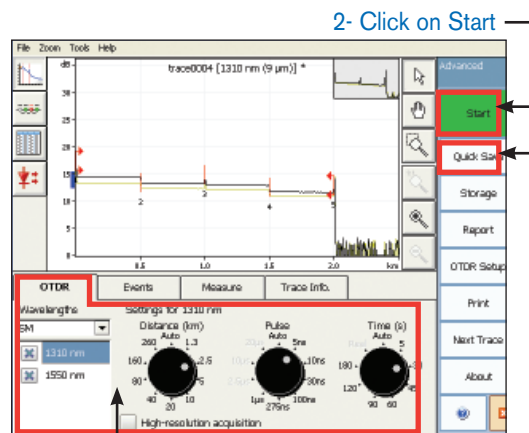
2- Click on Start

File Zoom Tools Help

trace0004 [1310 nm (9 µm)] *

dB 30 25 20 15 10 5 0

2 3 4 5

0.5 1.0 1.5 2.0 km

Advanced

Start

Quick Sa

Storage

Report

OTDR Setup

Print

Next Trace

About

OTDR | Events | Measure | Trace Info.

Wavelengths

SM

1310 nm

1550 nm

Settings for 1310 nm

Distance (km)
Auto
260 1.3
160 2.5
80 5
40 10
20

Pulse
Auto
5ns
10ns
30ns
1µs 100ns
275ns

Time (s)
Auto
180 5
120
90 60

High-resolution acquisition